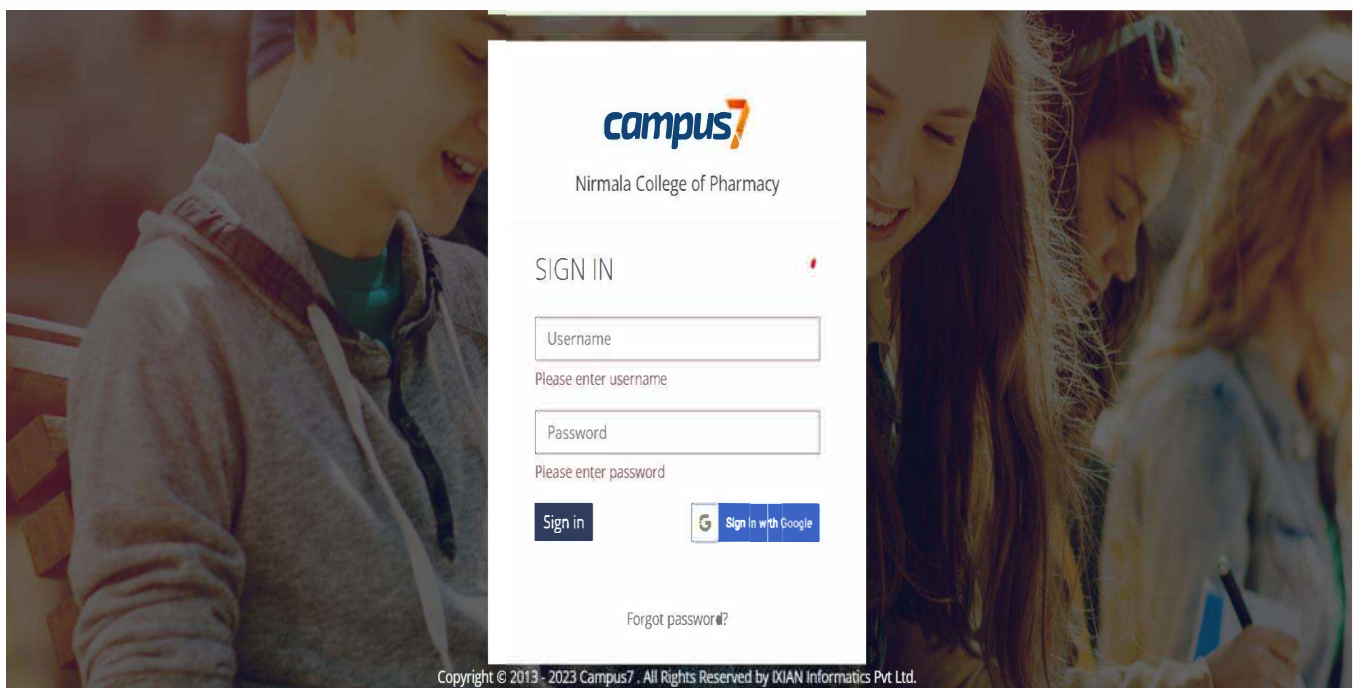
campus7

Nirmala College of Pharmacy

SIGN IN

*

Username

Please enter username

Password

Please enter password

Sign in

G Sign in with Google

Forgot password?

Copyright © 2013 - 2023 Campus7 . All Rights Reserved by IXIAN Informatics Pvt Ltd.